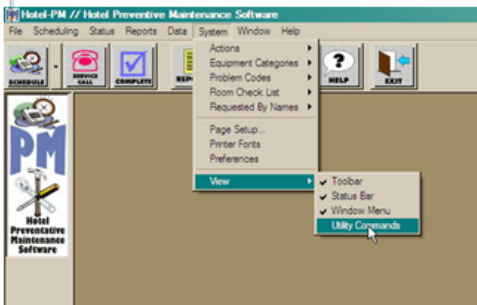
Hotel-PM // Hotel Preventive Maintenance Software

File Scheduling Status Reports Data System Window Help

SCHEDULE SERVICE CALL COMPLETE REP HELP EXIT

Actions
Equipment Categories
Problem Codes
Room Check List
Requested By Names

Page Setup...
Printer Fonts
Preferences

View

Toolbar
Status Bar
Window Menu
Utility Commands

PM
Hotel Preventive Maintenance Software